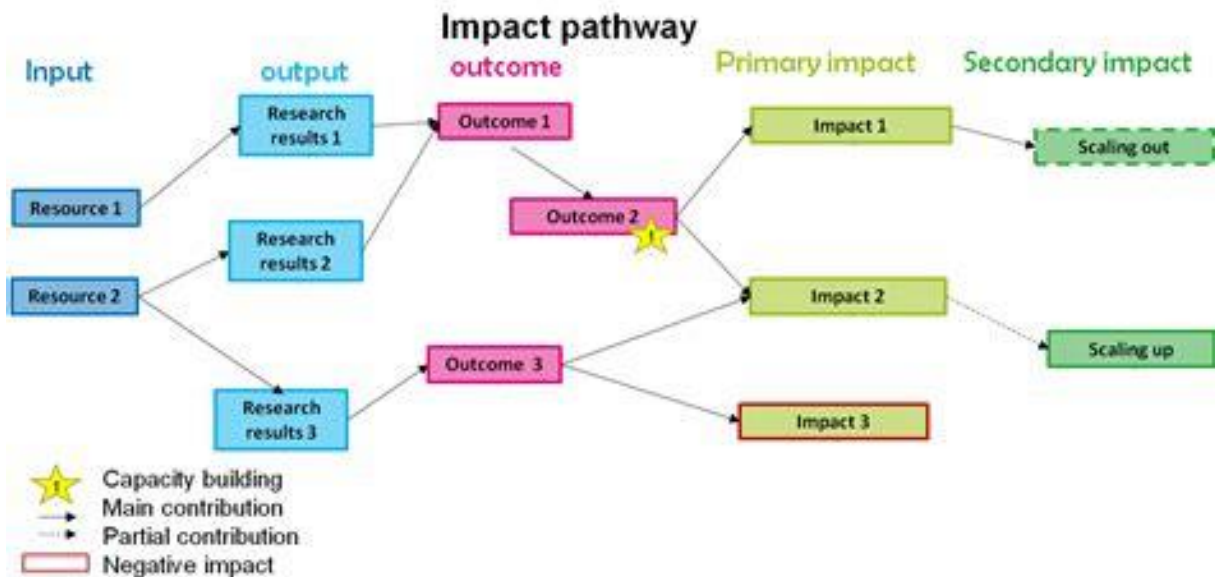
Impact pathway

Input

output

outcome

Primary impact

Secondary impact

Research results 1

Outcome 1

Impact 1

Scaling out

Resource 1

Outcome 2

!

Research results 2

Resource 2

Impact 2

Scaling up

Outcome 3

Research results 3

Impact 3

!

Capacity building

Main contribution

Partial contribution

Negative impact